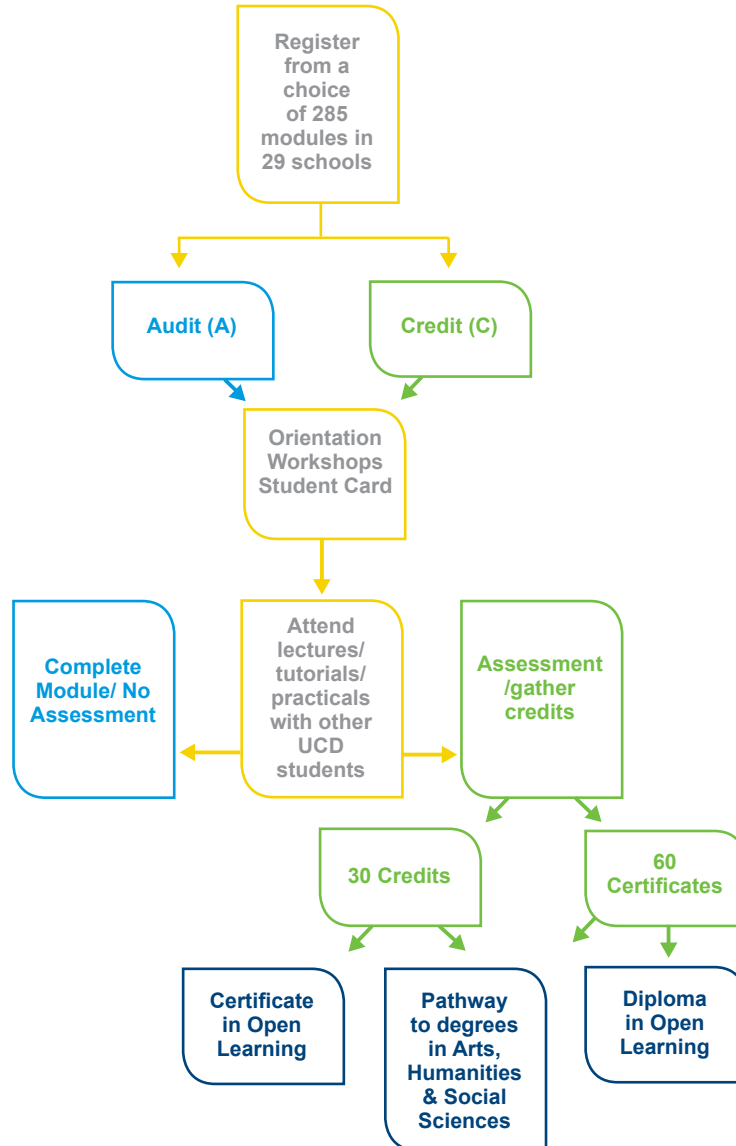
Register from a choice of 285 modules in 29 schools

Audit (A)

Credit (C)

Orientation Workshops Student Card

Complete Module/ No Assessment

Attend lectures/ tutorials/ practicals with other UCD students

Assessment /gather credits

30 Credits

60 Certificates

Certificate in Open Learning

Pathway to degrees in Arts, Humanities & Social Sciences

Diploma in Open Learning